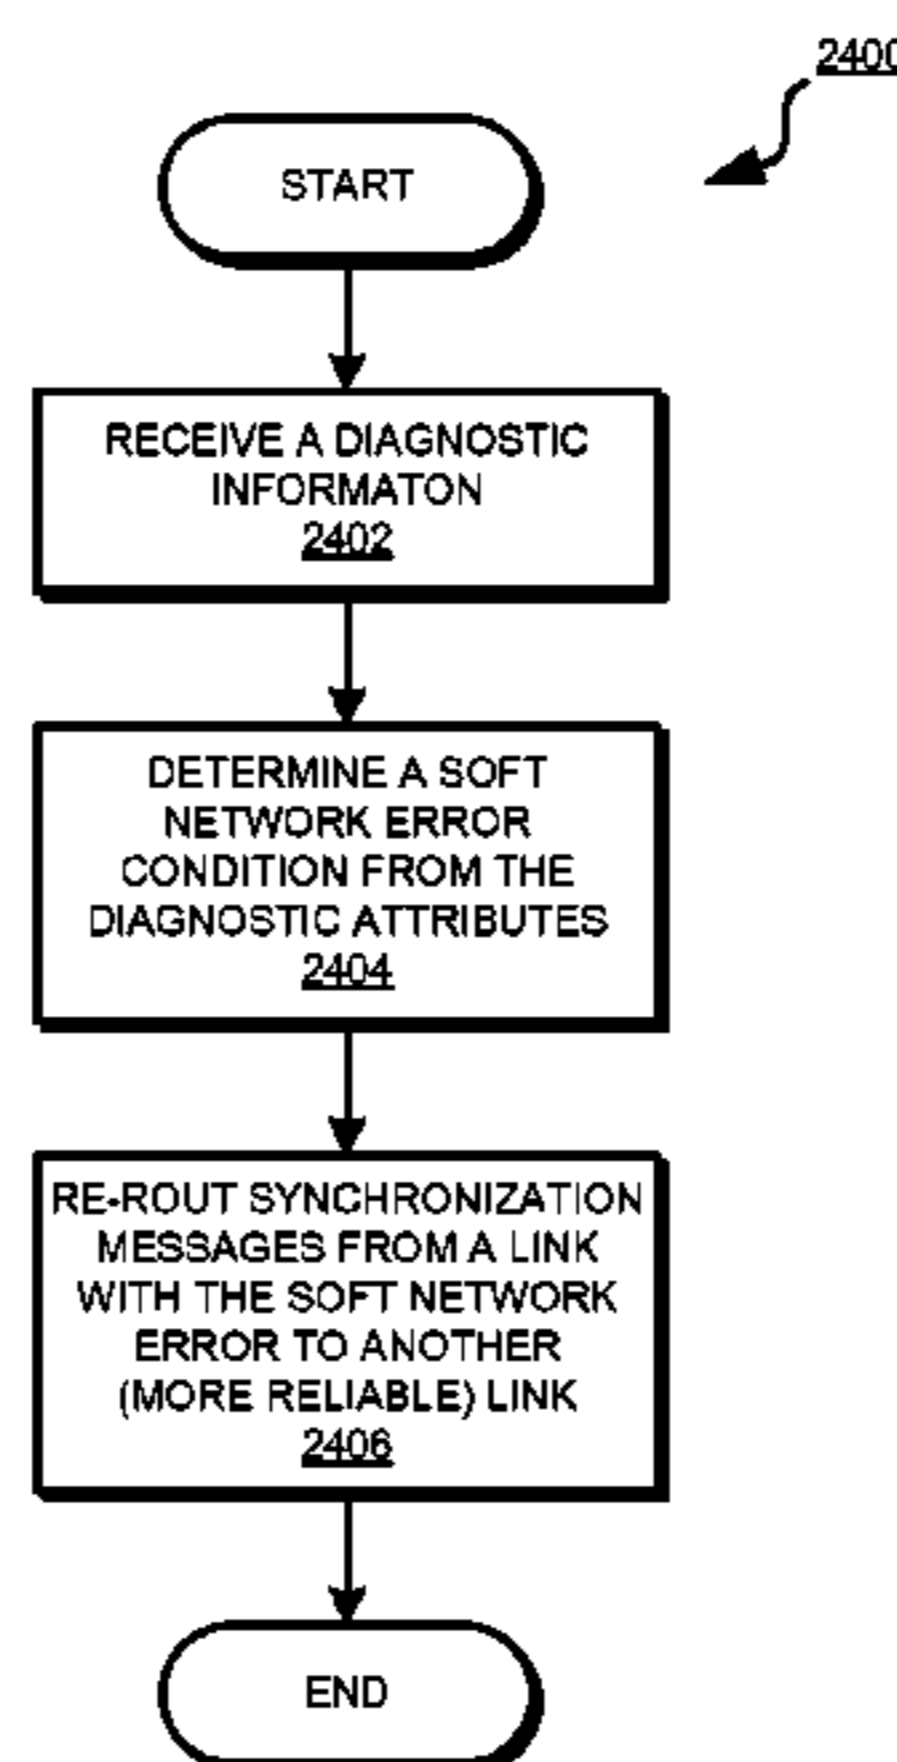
2400

START

RECEIVE A DIAGNOSTIC INFORMATON
2402

DETERMINE A SOFT NETWORK ERROR CONDITION FROM THE DIAGNOSTIC ATTRIBUTES
2404

RE-ROUT SYNCHRONIZATION MESSAGES FROM A LINK WITH THE SOFT NETWORK ERROR TO ANOTHER (MORE RELIABLE) LINK
2406

END